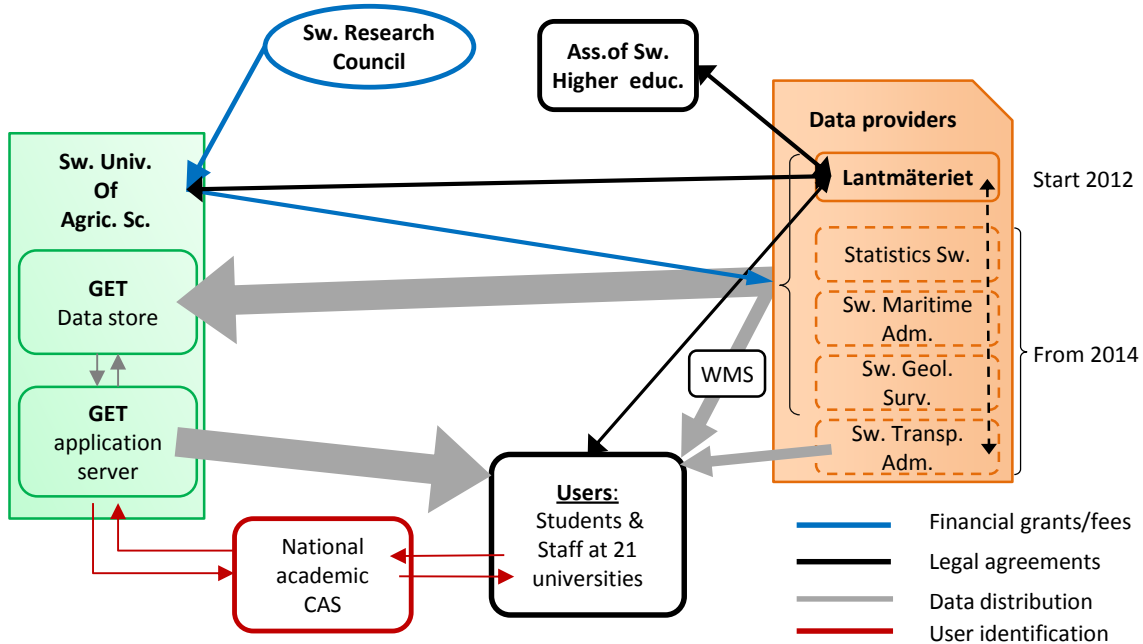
Sw. Research Council

Ass.of Sw. Higher educ.

Data providers

Sw. Univ. Of Agric. Sc.

Lantmäteriet

Start 2012

Statistics Sw.

GET Data store

Sw. Maritime Adm.

From 2014

Sw. Geol. Surv.

WMS

GET application server

Sw. Transp. Adm.

Users: Students & Staff at 21 universities

National academic CAS

Financial grants/fees

Legal agreements

Data distribution

User identification